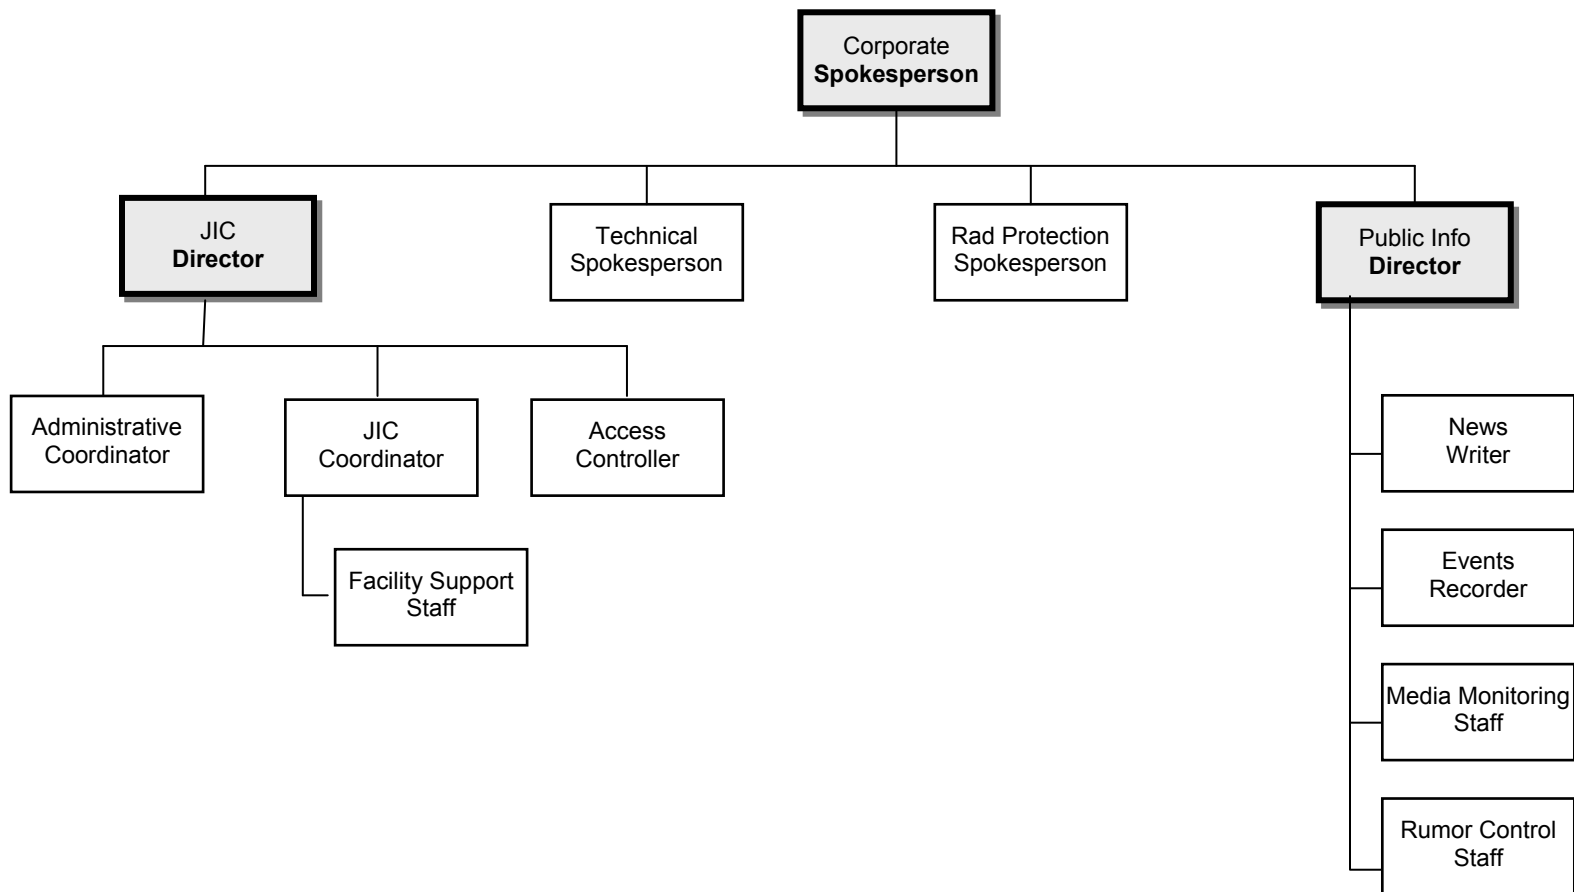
Corporate
Spokesperson

JIC
Director

Technical
Spokesperson

Rad Protection
Spokesperson

Public Info
Director

Administrative
Coordinator

JIC
Coordinator

Access
Controller

Facility Support
Staff

News
Writer

Events
Recorder

Media Monitoring
Staff

Rumor Control
Staff